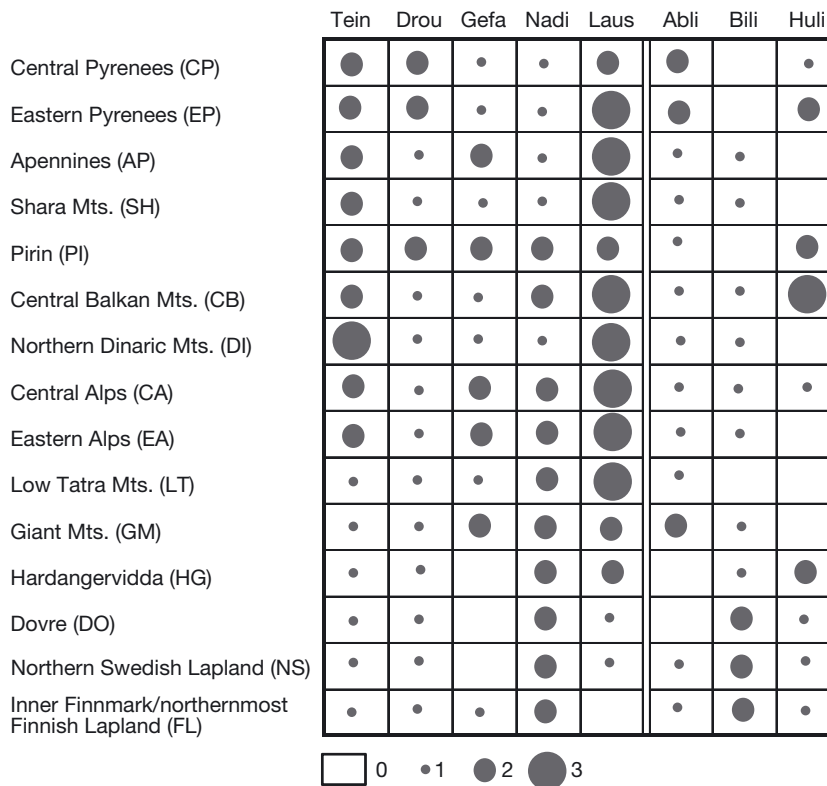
| | Tein | Drou | Gefa | Nadi | Laus | Abli | Bili | Huli |
|---|---|---|---|---|---|---|---|---|
| Central Pyrenees (CP) | | | | | | | | |
| Eastern Pyrenees (EP) | | | | | | | | |
| Apennines (AP) | | | | | | | | |
| Shara Mts. (SH) | | | | | | | | |
| Pirin (PI) | | | | | | | | |
| Central Balkan Mts. (CB) | | | | | | | | |
| Northern Dinaric Mts. (DI) | | | | | | | | |
| Central Alps (CA) | | | | | | | | |
| Eastern Alps (EA) | | | | | | | | |
| Low Tatra Mts. (LT) | | | | | | | | |
| Giant Mts. (GM) | | | | | | | | |
| Hardangervidda (HG) | | | | | | | | |
| Dovre (DO) | | | | | | | | |
| Northern Swedish Lapland (NS) | | | | | | | | |
| Inner Finnmark/northernmost Finnish Lapland (FL) | | | | | | | | |

0 1 2 3